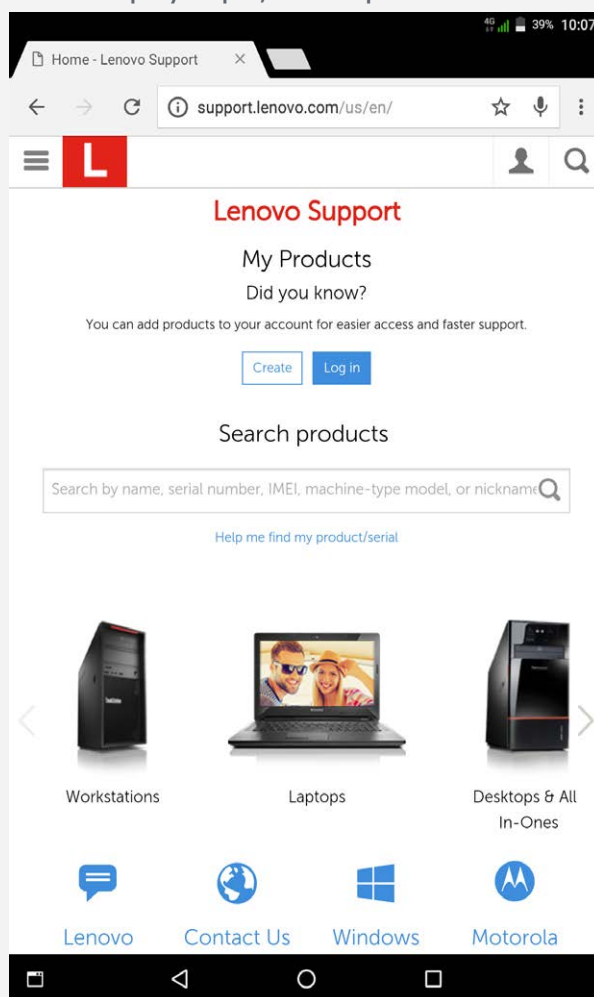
4G 39% 10:07

Home - Lenovo Support ×

support.lenovo.com/us/en/

L

Lenovo Support

My Products

Did you know?

You can add products to your account for easier access and faster support.

Create Log in

Search products

Search by name, serial number, IMEI, machine-type model, or nickname

Help me find my product/serial

Workstations

Laptops

Desktops & All In-Ones

Lenovo

Contact Us

Windows

Motorola